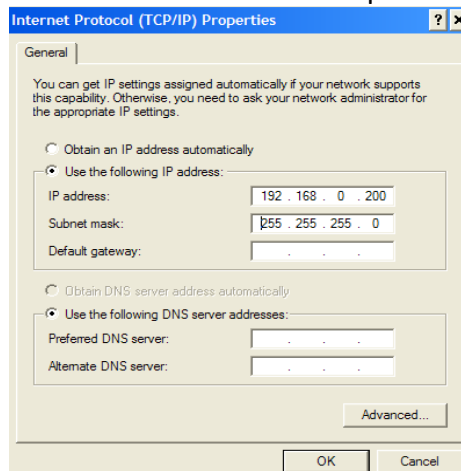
Internet Protocol (TCP/IP) Properties

General

You can get IP settings assigned automatically if your network supports this capability. Otherwise, you need to ask your network administrator for the appropriate IP settings.

Obtain an IP address automatically

Use the following IP address:

IP address: 192 . 168 . 0 . 200

Subnet mask: 255 . 255 . 255 . 0

Default gateway: . . .

Obtain DNS server address automatically

Use the following DNS server addresses:

Preferred DNS server: . . .

Alternate DNS server: . . .

Advanced...

OK

Cancel